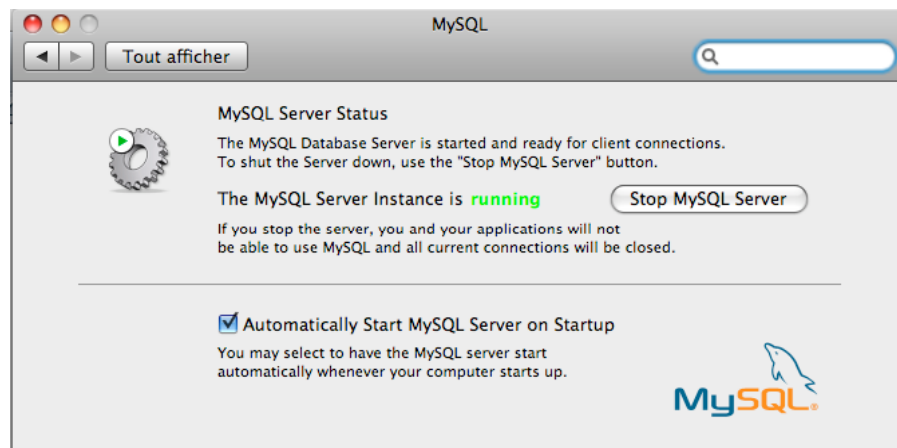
MySQL

Tout afficher

MySQL Server Status

The MySQL Database Server is started and ready for client connections.
To shut the Server down, use the "Stop MySQL Server" button.

The MySQL Server Instance is running

Stop MySQL Server

If you stop the server, you and your applications will not be able to use MySQL and all current connections will be closed.

Automatically Start MySQL Server on Startup

You may select to have the MySQL server start automatically whenever your computer starts up.

MySQL